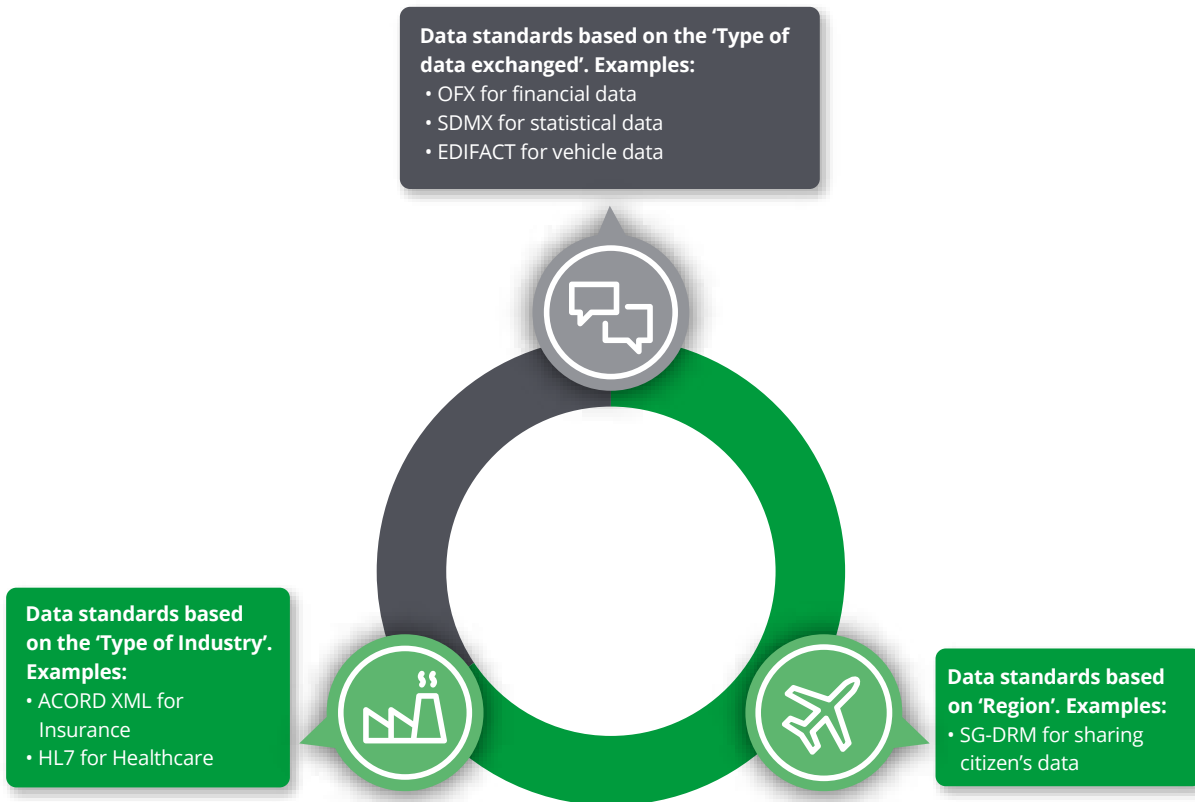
**Data standards based on the 'Type of data exchanged'. Examples:**
• OFX for financial data
• SDMX for statistical data
• EDIFACT for vehicle data

**Data standards based on the 'Type of Industry'. Examples:**
• ACORD XML for Insurance
• HL7 for Healthcare

**Data standards based on 'Region'. Examples:**
• SG-DRM for sharing citizen's data